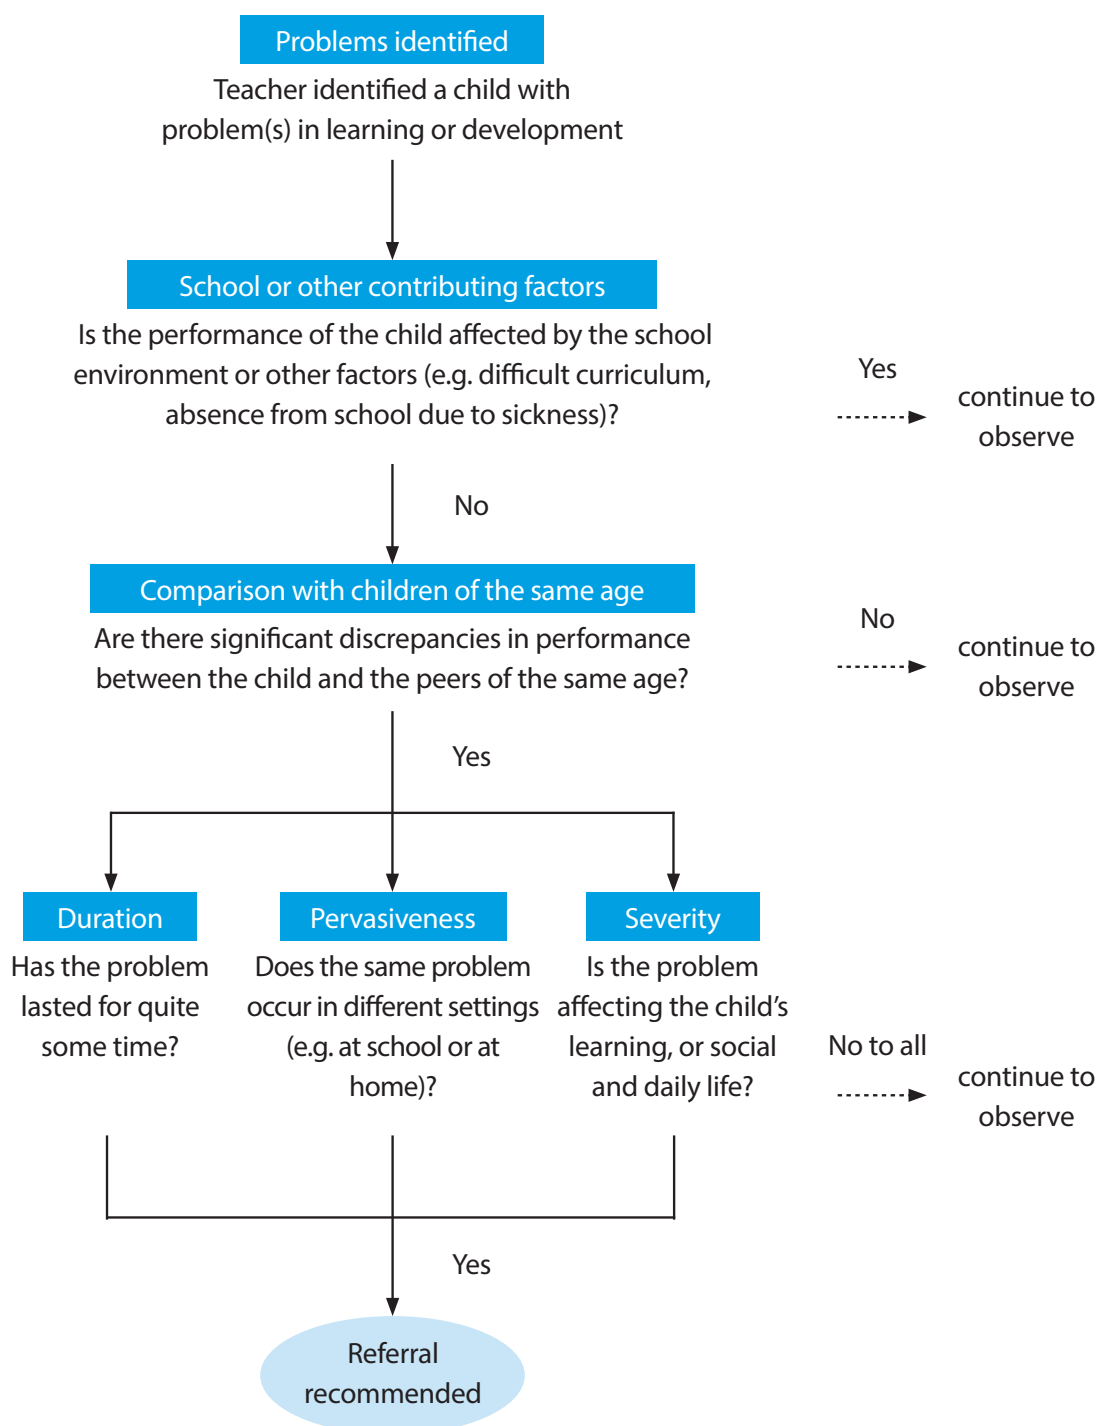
Problems identified

Teacher identified a child with problem(s) in learning or development

School or other contributing factors

Is the performance of the child affected by the school environment or other factors (e.g. difficult curriculum, absence from school due to sickness)?

Yes

continue to observe

No

Comparison with children of the same age

Are there significant discrepancies in performance between the child and the peers of the same age?

No

continue to observe

Yes

Duration

Has the problem lasted for quite some time?

Pervasiveness

Does the same problem occur in different settings (e.g. at school or at home)?

Severity

Is the problem affecting the child's learning, or social and daily life?

No to all

continue to observe

Yes

Referral recommended